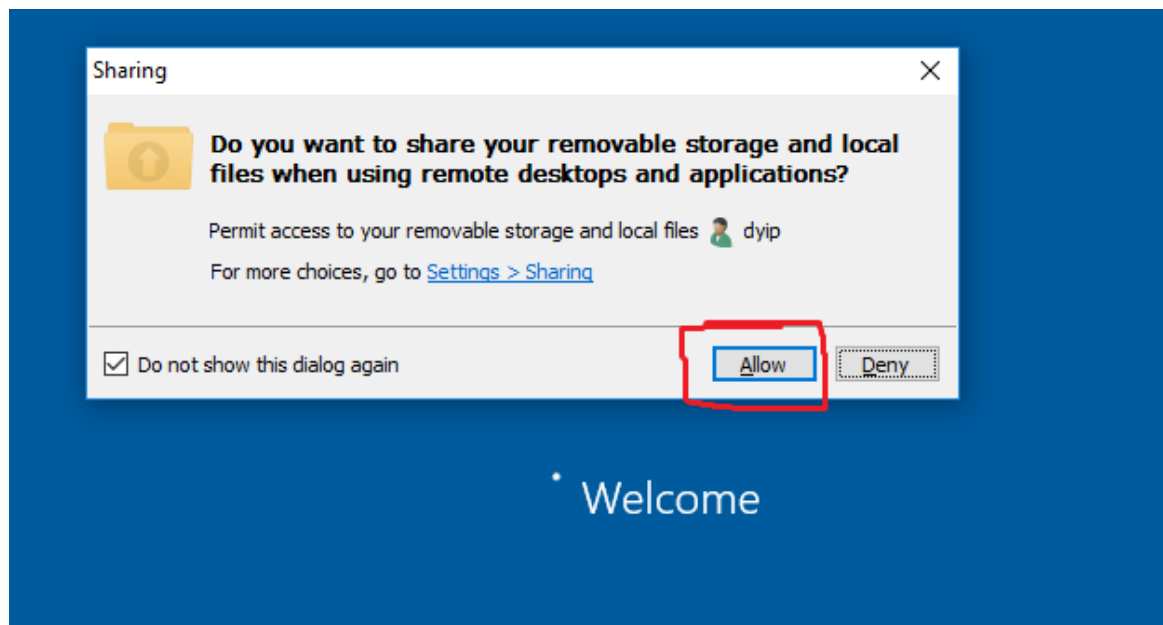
Sharing

Do you want to share your removable storage and local files when using remote desktops and applications?

Permit access to your removable storage and local files dyip

For more choices, go to Settings > Sharing

Do not show this dialog again

Allow

Deny

Welcome